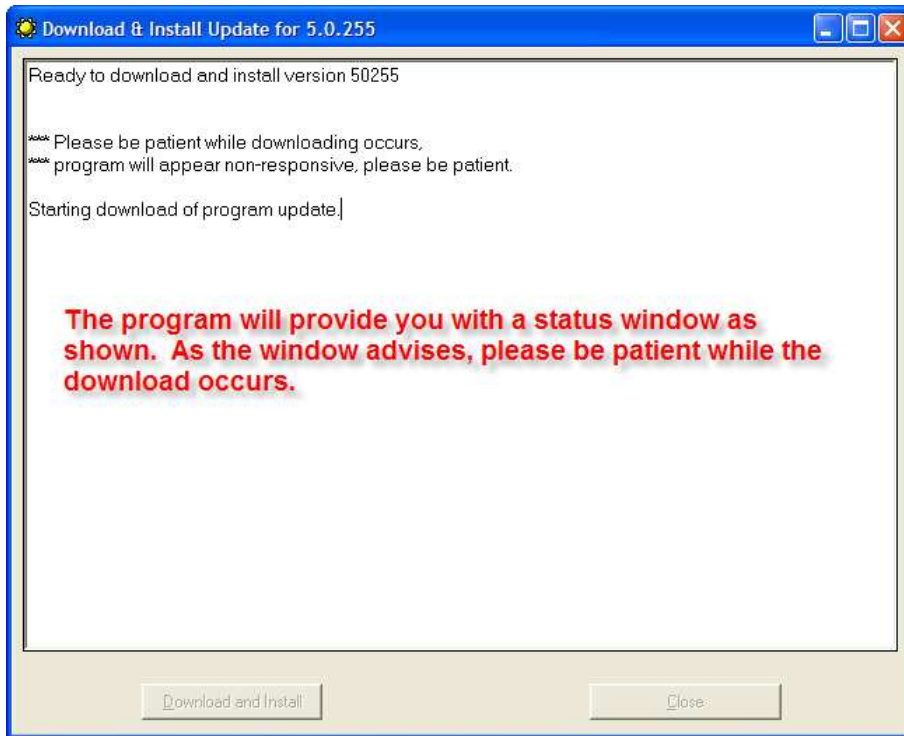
Download & Install Update for 5.0.255

Ready to download and install version 50255

*** Please be patient while downloading occurs,
*** program will appear non-responsive, please be patient.

Starting download of program update.

The program will provide you with a status window as shown. As the window advises, please be patient while the download occurs.

Download and Install

Close